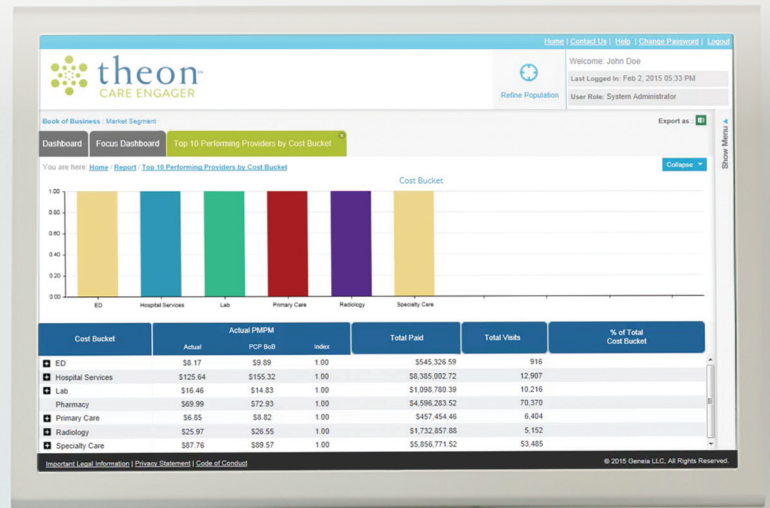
Home | Contact Us | Help | Change Password | Logout

theon™ CARE ENGAGER

Refine Population

Welcome: John Doe
Last Logged In: Feb 2, 2015 05:33 PM
User Role: System Administrator

Book of Business : Market Segment

Export as :

Show Menu

Dashboard | Focus Dashboard | Top 10 Performing Providers by Cost Bucket

You are here: Home / Report / Top 10 Performing Providers by Cost Bucket

Collapse

Cost Bucket

1.00
0.80
0.60
0.40
0.20
0.00

ED | Hospital Services | Lab | Primary Care | Radiology | Specialty Care

| Cost Bucket | Actual PMPM Actual | PCP BoB | Index | Total Paid | Total Visits | % of Total Cost Bucket |
|---|---|---|---|---|---|---|
| ED | $8.17 | $9.89 | 1.00 | $545,326.59 | 916 | |
| Hospital Services | $125.64 | $155.32 | 1.00 | $8,385,002.72 | 12,907 | |
| Lab | $16.46 | $14.83 | 1.00 | $1,098,780.39 | 10,216 | |
| Pharmacy | $69.99 | $72.93 | 1.00 | $4,596,283.52 | 70,370 | |
| Primary Care | $6.85 | $8.82 | 1.00 | $457,454.46 | 6,404 | |
| Radiology | $25.97 | $26.55 | 1.00 | $1,732,857.88 | 5,152 | |
| Specialty Care | $87.76 | $89.57 | 1.00 | $5,856,771.52 | 53,485 | |

Important Legal Information | Privacy Statement | Code of Conduct

© 2015 Geneia LLC, All Rights Reserved.